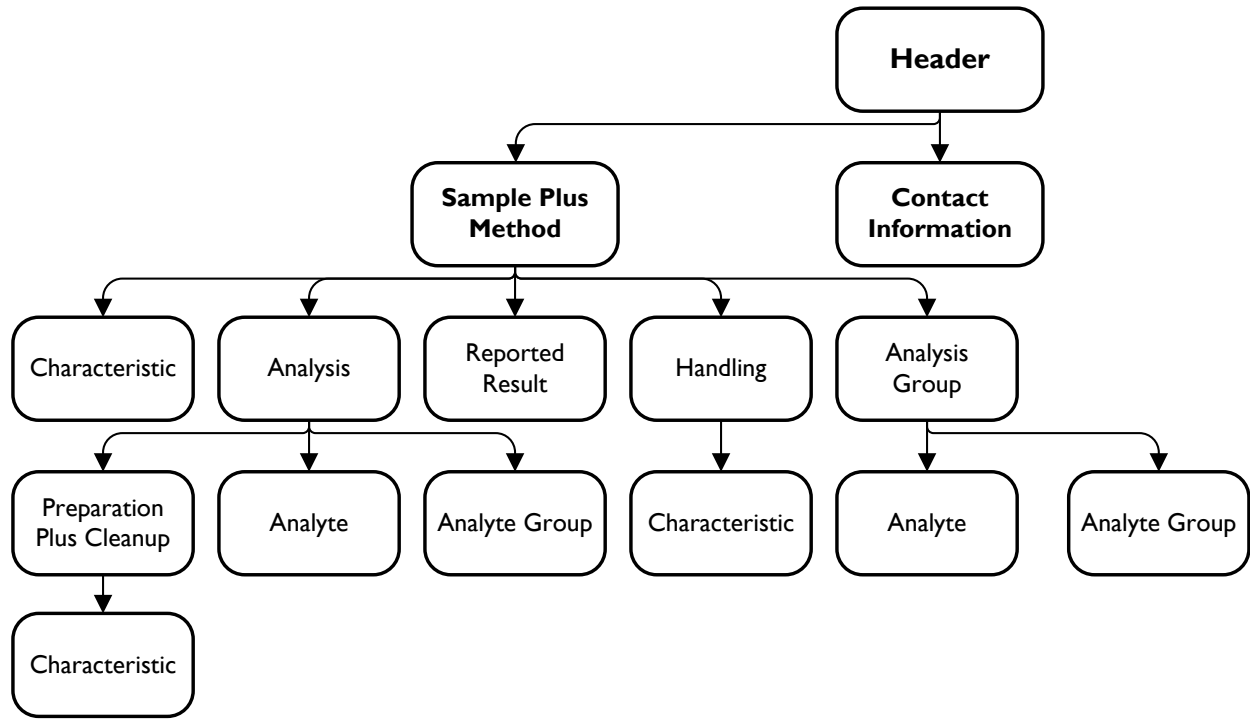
Header

Sample Plus Method

Contact Information

Characteristic

Analysis

Reported Result

Handling

Analysis Group

Preparation Plus Cleanup

Analyte

Analyte Group

Characteristic

Analyte

Analyte Group

Characteristic